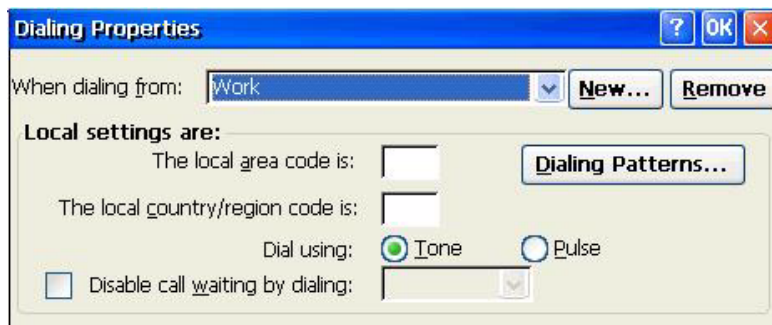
Dialing Properties

? OK ×

When dialing from: Work New... Remove

Local settings are:

The local area code is:

Dialing Patterns...

The local country/region code is:

Dial using: Tone Pulse

Disable call waiting by dialing: